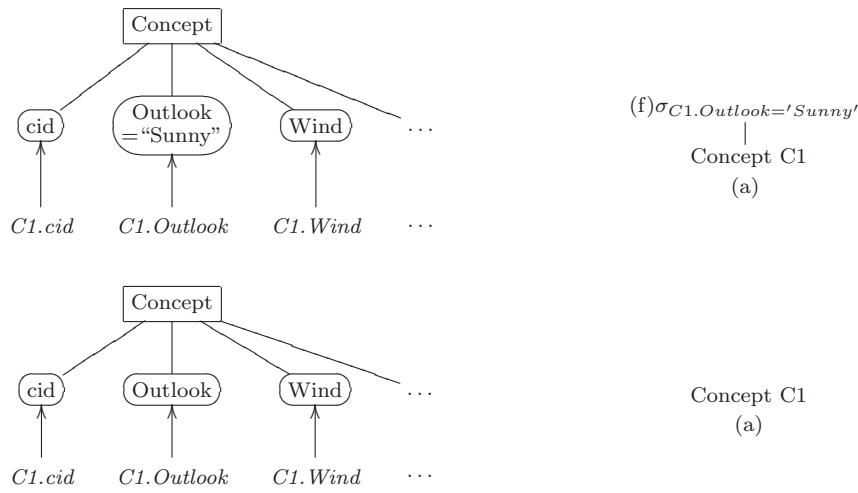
Concept

cid

Outlook ="Sunny"

Wind

...

C1.cid

C1.Outlook

C1.Wind

...

(f)$\sigma_{C1.Outlook='Sunny'}$

Concept C1

(a)

Concept

cid

Outlook

Wind

...

C1.cid

C1.Outlook

C1.Wind

...

Concept C1

(a)